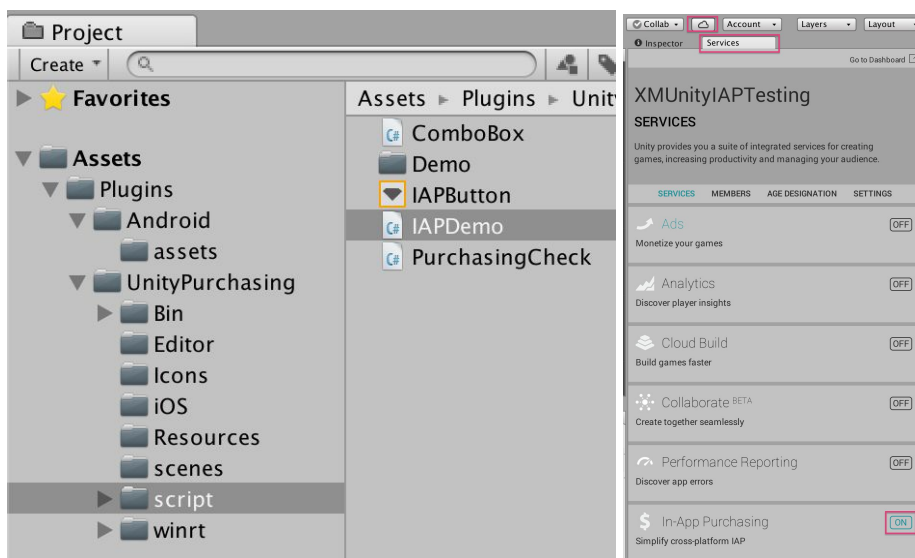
Project
Create
Favorites
Assets
Plugins
Android
assets
UnityPurchasing
Bin
Editor
Icons
iOS
Resources
scenes
script
winrt

Assets ▸ Plugins ▸ Unity
ComboBox
Demo
IAPButton
IAPDemo
PurchasingCheck

Collab
Account
Layers
Layout
Inspector
Services
Go to Dashboard

XMUnityIAPTesting
SERVICES
Unity provides you a suite of integrated services for creating games, increasing productivity and managing your audience.

SERVICES MEMBERS AGE DESIGNATION SETTINGS

Ads
Monetize your games
OFF

Analytics
Discover player insights
OFF

Cloud Build
Build games faster
OFF

Collaborate BETA
Create together seamlessly
OFF

Performance Reporting
Discover app errors
OFF

In-App Purchasing
Simplify cross-platform IAP
ON